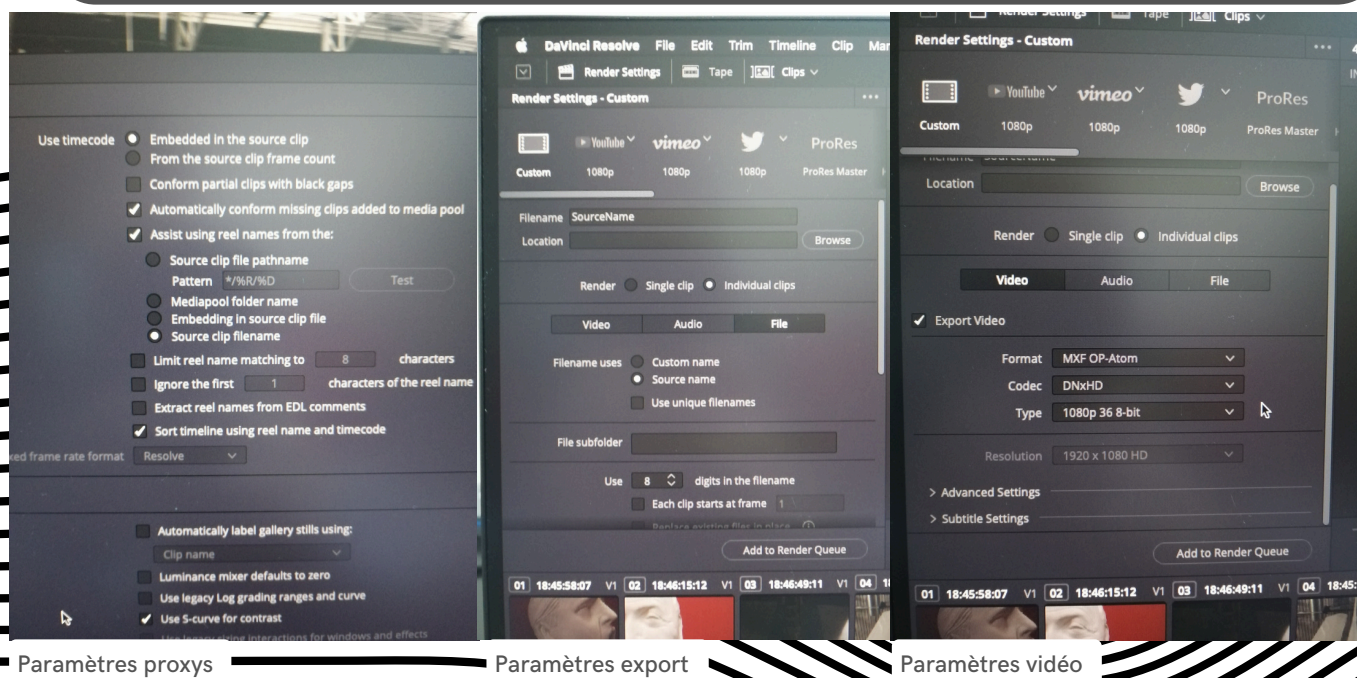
Use timecode Embedded in the source clip
From the source clip frame count
Conform partial clips with black gaps
Automatically conform missing clips added to media pool
Assist using reel names from the:
Source clip file pathname
Pattern */%R/%D Test
Mediapool folder name
Embedding in source clip file
Source clip filename
Limit reel name matching to 8 characters
Ignore the first 1 characters of the reel name
Extract reel names from EDL comments
Sort timeline using reel name and timecode
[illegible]ed frame rate format Resolve

Automatically label gallery stills using:
Clip name
Luminance mixer defaults to zero
Use legacy Log grading ranges and curve
Use S-curve for contrast

Paramètres proxys

DaVinci Resolve File Edit Trim Timeline Clip Mar
Render Settings Tape Clips
Render Settings - Custom
Custom YouTube 1080p vimeo 1080p 1080p ProRes ProRes Master
Filename SourceName
Location Browse
Render Single clip Individual clips
Video Audio File
Filename uses Custom name
Source name
Use unique filenames
File subfolder
Use 8 digits in the filename
Each clip starts at frame 1
Add to Render Queue
01 18:45:58:07 V1 02 18:46:15:12 V1 03 18:46:49:11 V1 04

Paramètres export

Render Settings Tape Clips
Render Settings - Custom
Custom YouTube 1080p vimeo 1080p 1080p ProRes ProRes Master
Location Browse
Render Single clip Individual clips
Video Audio File
Export Video
Format MXF OP-Atom
Codec DNxHD
Type 1080p 36 8-bit
Resolution 1920 x 1080 HD
> Advanced Settings
> Subtitle Settings
Add to Render Queue
01 18:45:58:07 V1 02 18:46:15:12 V1 03 18:46:49:11 V1 04 18:45:

Paramètres vidéo